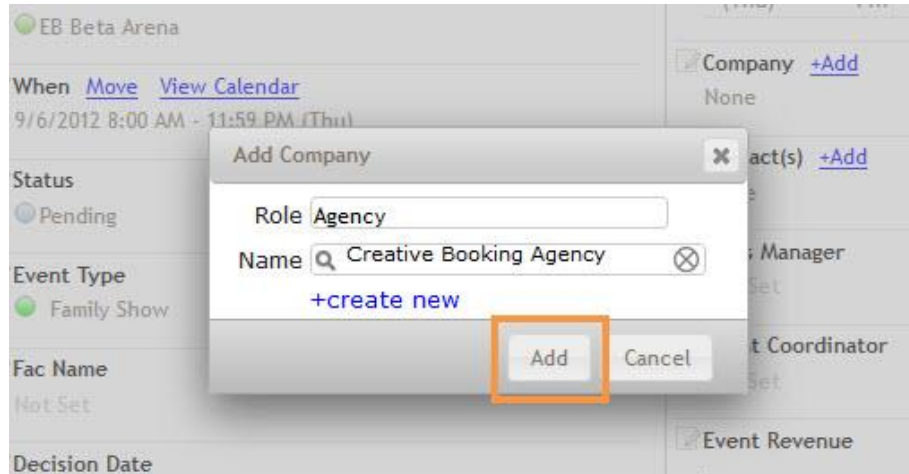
EB Beta Arena

When Move View Calendar
9/6/2012 8:00 AM - 11:59 PM (Thu)

Status
Pending

Event Type
Family Show

Fac Name
Not Set

Decision Date

Company +Add
None

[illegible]act(s) +Add

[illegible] Manager
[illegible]Set

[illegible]t Coordinator
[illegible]Set

Event Revenue

Add Company

Role Agency

Name Creative Booking Agency

+create new

Add Cancel